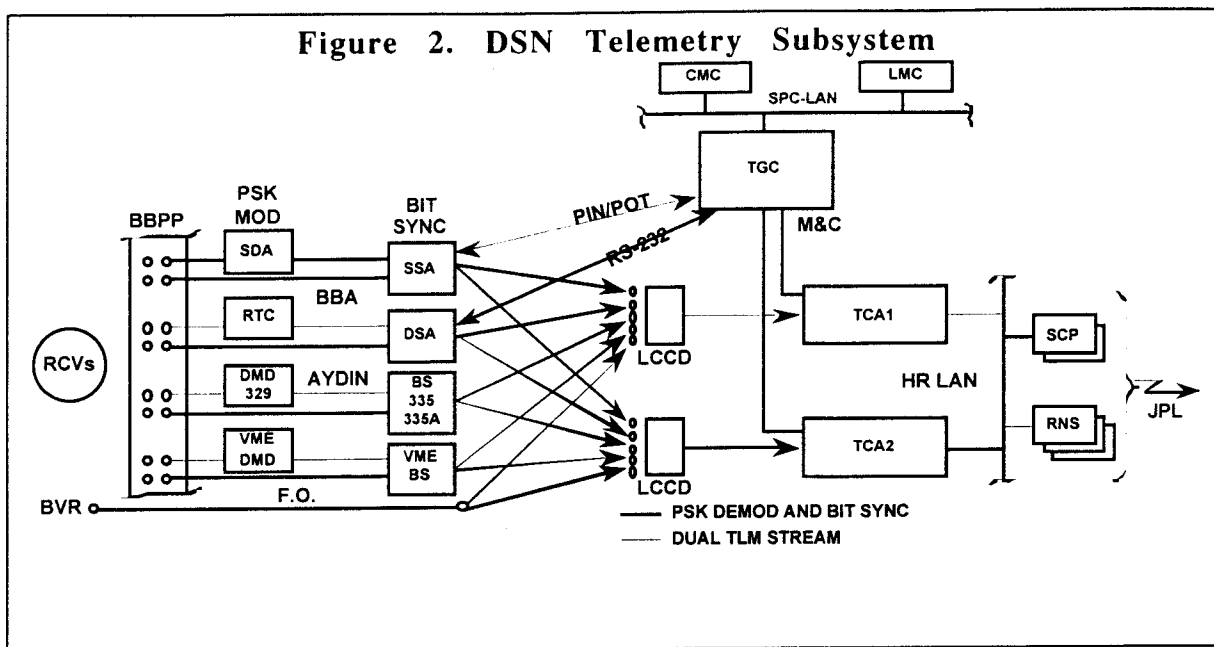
Figure 2. DSN Telemetry Subsystem

CMC

LMC

SPC-LAN

TGC

PSK MOD

BIT SYNC

PIN/POT

M&C

BBPP

SDA

SSA

RS-232

BBA

RTC

DSA

TCA1

SCP

RCVs

DMD 329

AYDIN

BS 335 335A

LCCD

HR LAN

RNS

JPL

VME DMD

VME BS

TCA2

LCCD

BVR

F.O.

PSK DEMOD AND BIT SYNC

DUAL TLM STREAM